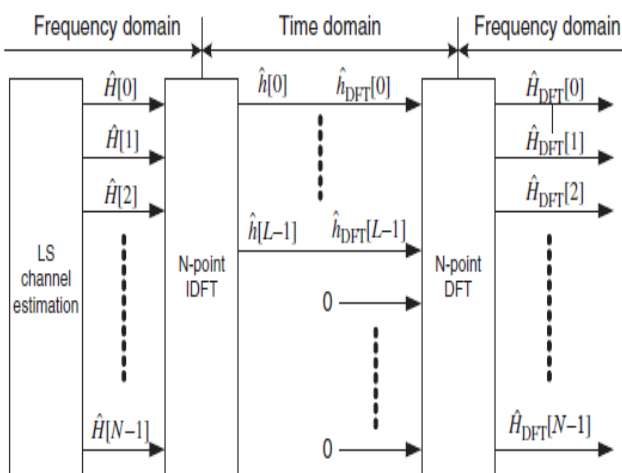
Frequency domain

Time domain

Frequency domain

$\hat{H}[0]$

$\hat{H}[1]$

$\hat{H}[2]$

LS channel estimation

$\hat{H}[N-1]$

N-point IDFT

$\hat{h}[0]$

$\hat{h}_{\mathrm{DFT}}[0]$

$\hat{h}[L-1]$

$\hat{h}_{\mathrm{DFT}}[L-1]$

0

0

N-point DFT

$\hat{H}_{\mathrm{DFT}}[0]$

$\hat{H}_{\mathrm{DFT}}[1]$

$\hat{H}_{\mathrm{DFT}}[2]$

$\hat{H}_{\mathrm{DFT}}[N-1]$